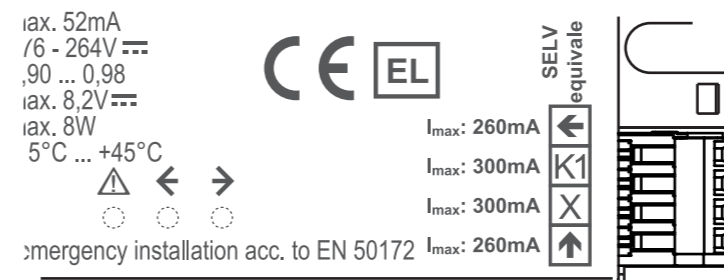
ıax. 52mA
/6 - 264V ⎓
,90 ... 0,98
ıax. 8,2V ⎓
ıax. 8W
5°C ... +45°C

CE EL

SELV equivale

⚠ ← →

$I_{max}$: 260mA ←
$I_{max}$: 300mA K1
$I_{max}$: 300mA X
$I_{max}$: 260mA ↑

ɔmergency installation acc. to EN 50172